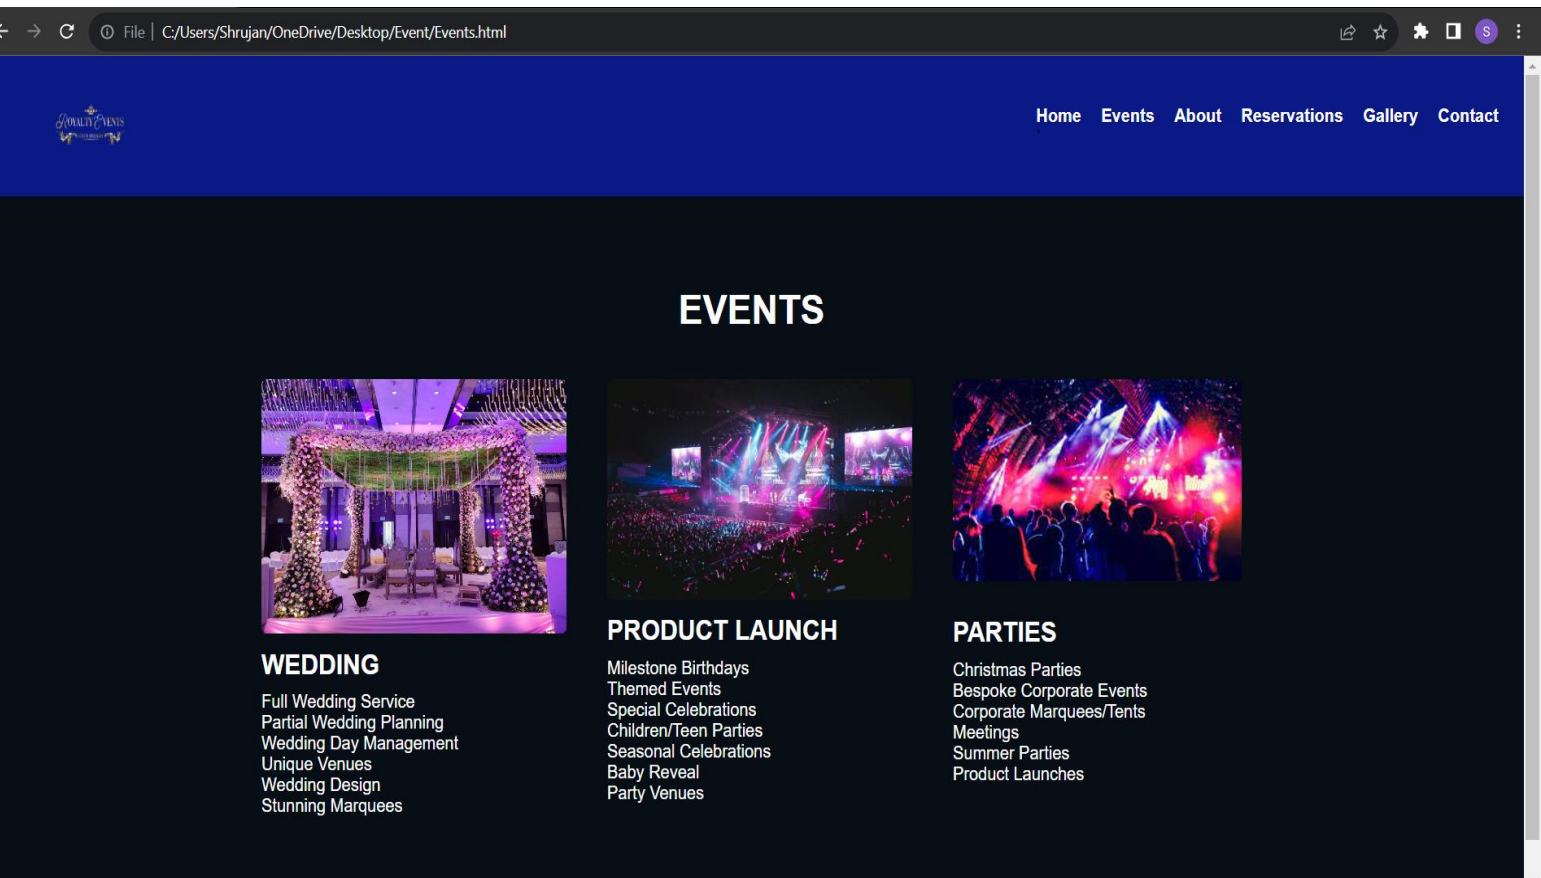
File | C:/Users/Shrujan/OneDrive/Desktop/Event/Events.html

S

ROYALTY EVENTS

Home Events About Reservations Gallery Contact

EVENTS

WEDDING

Full Wedding Service
Partial Wedding Planning
Wedding Day Management
Unique Venues
Wedding Design
Stunning Marquees

PRODUCT LAUNCH

Milestone Birthdays
Themed Events
Special Celebrations
Children/Teen Parties
Seasonal Celebrations
Baby Reveal
Party Venues

PARTIES

Christmas Parties
Bespoke Corporate Events
Corporate Marquees/Tents
Meetings
Summer Parties
Product Launches